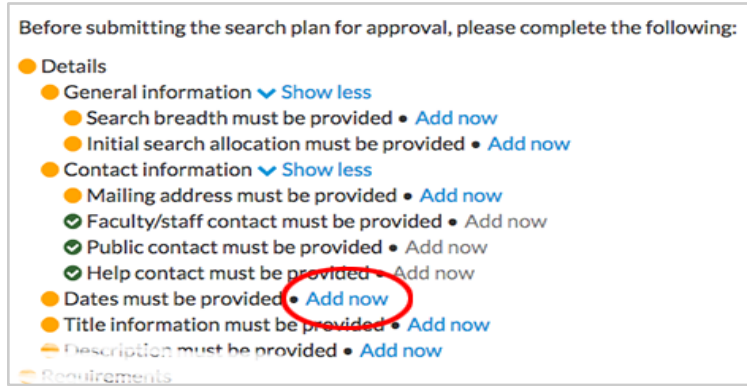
Before submitting the search plan for approval, please complete the following:

Details
General information Show less
Search breadth must be provided • Add now
Initial search allocation must be provided • Add now
Contact information Show less
Mailing address must be provided • Add now
Faculty/staff contact must be provided • Add now
Public contact must be provided • Add now
Help contact must be provided • Add now
Dates must be provided • Add now
Title information must be provided • Add now
Description must be provided • Add now
Requirements